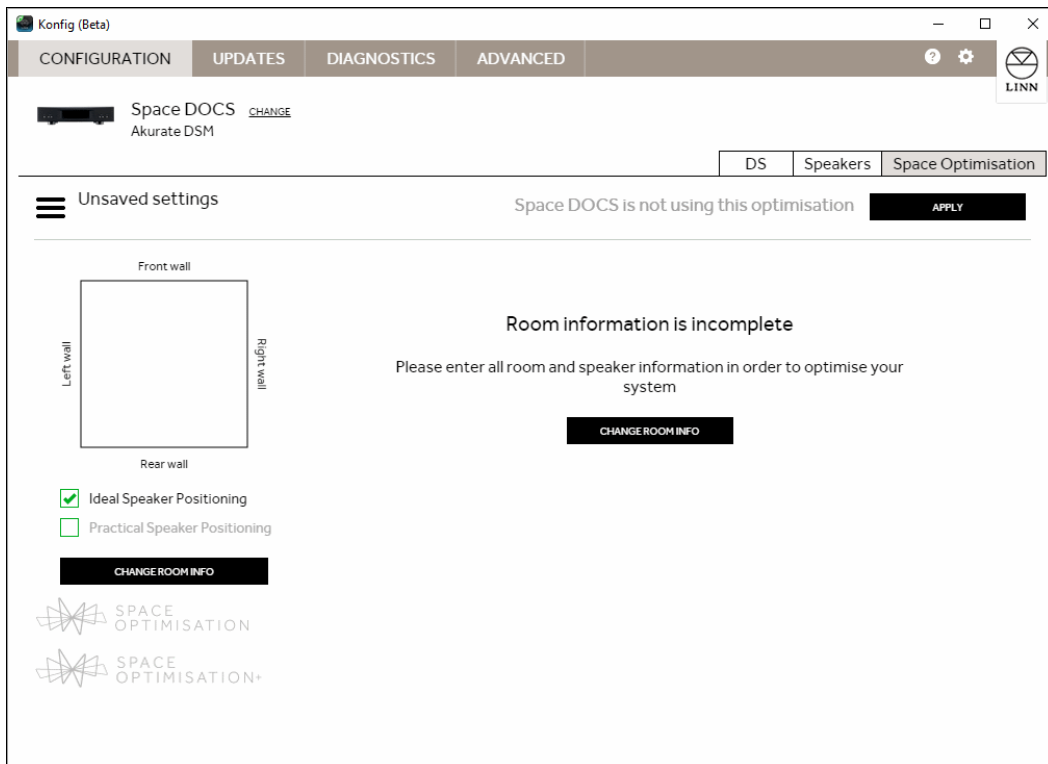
Konfig (Beta)

CONFIGURATION UPDATES DIAGNOSTICS ADVANCED

LINN

Space DOCS CHANGE
Akurate DSM

DS | Speakers | Space Optimisation

Unsaved settings

Space DOCS is not using this optimisation

APPLY

Front wall

Left wall

Right wall

Rear wall

Ideal Speaker Positioning

Practical Speaker Positioning

CHANGE ROOM INFO

SPACE OPTIMISATION

SPACE OPTIMISATION+

Room information is incomplete

Please enter all room and speaker information in order to optimise your system

CHANGE ROOM INFO